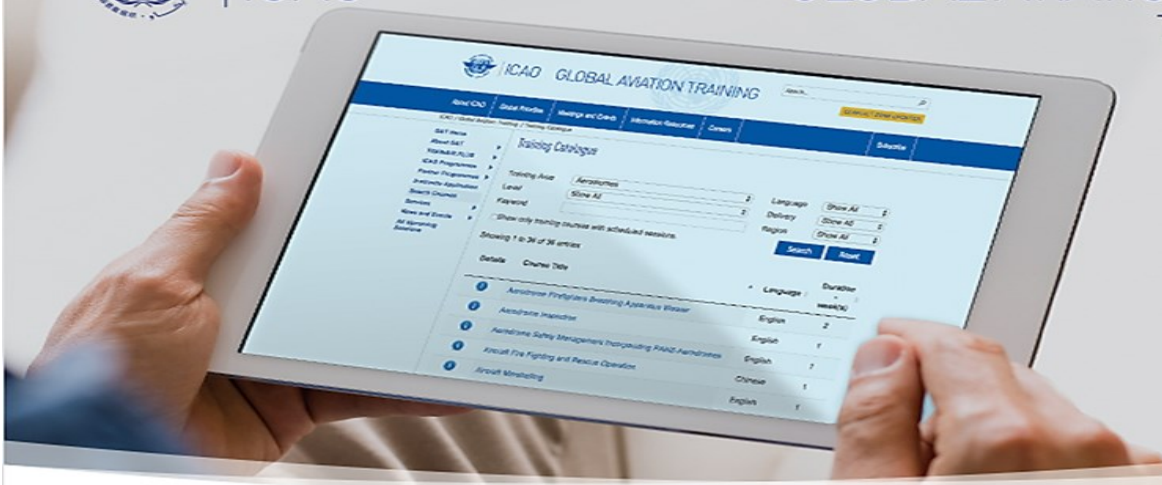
ICAO GLOBAL AVIATION TRAINING

Search...

SIGNUP / ZONE UPDATES

About ICAO | Global Priorities | Meetings and Events | Information Resources | Careers | Subscribe

ICAO / Global Aviation Training / Training Catalogue

GAT Home
About GAT
TRAINAIR PLUS
ICAO Programmes
Partner Programmes
Instructor Application
Search Courses
Services
News and Events
Aid Upcoming Sessions

Training Catalogue

Training Area: Aerodromes
Level: Show All
Keyword
Language: Show All
Delivery: Show All
Region: Show All

Show only training courses with scheduled sessions

Search | Reset

Showing 1 to 36 of 36 entries

| Details | Course Title | Language | Duration - week(s) |
|---|---|---|---|
| i | Aerodrome Firefighters Breathing Apparatus Wearer | English | 2 |
| i | Aerodrome Inspection | English | 1 |
| i | Aerodrome Safety Management Incorporating PANS-Aerodromes | English | 1 |
| i | Aircraft Fire Fighting and Rescue Operation | Chinese | 1 |
| i | Aircraft Marshalling | English | 1 |